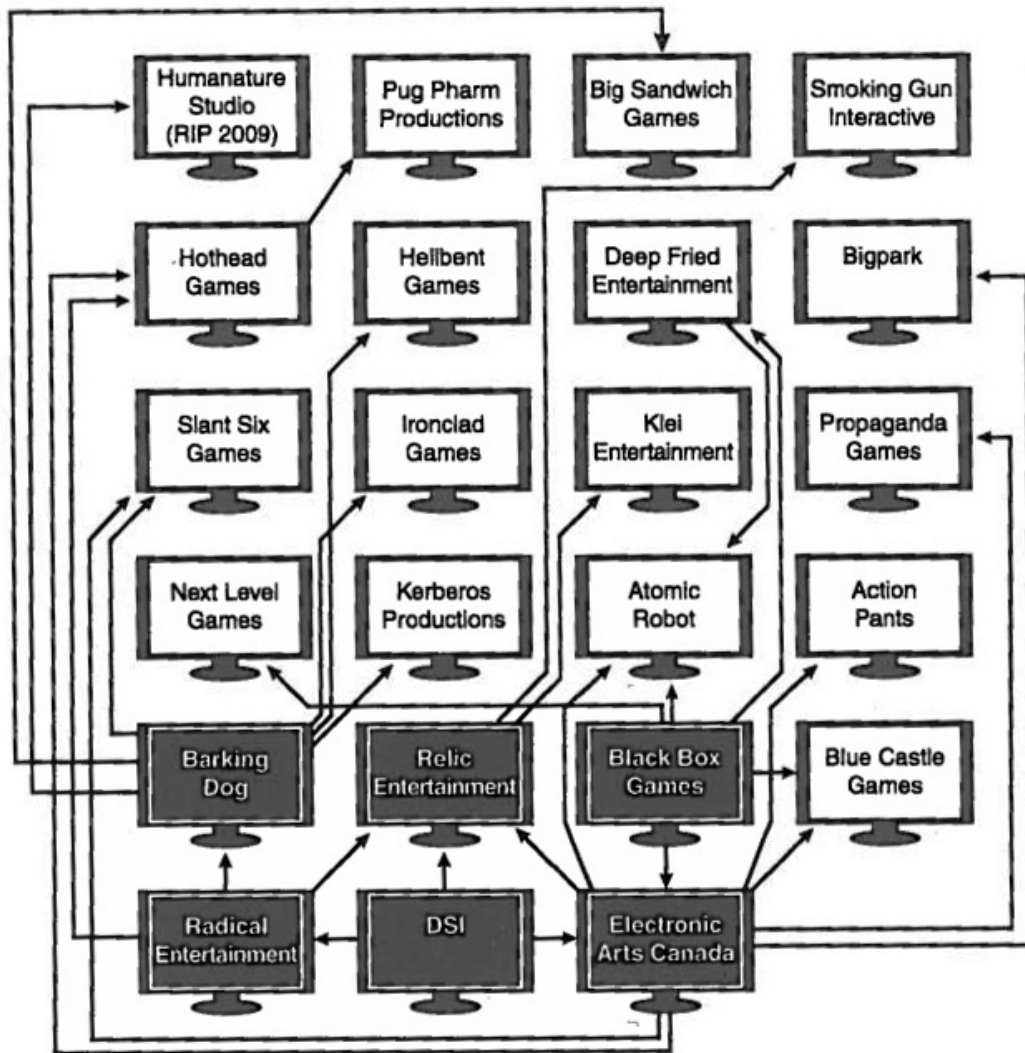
Humanature Studio (RIP 2009)

Pug Pharm Productions

Big Sandwich Games

Smoking Gun Interactive

Hothead Games

Hellbent Games

Deep Fried Entertainment

Bigpark

Slant Six Games

Ironclad Games

Klei Entertainment

Propaganda Games

Next Level Games

Kerberos Productions

Atomic Robot

Action Pants

Barking Dog

Relic Entertainment

Black Box Games

Blue Castle Games

Radical Entertainment

DSI

Electronic Arts Canada